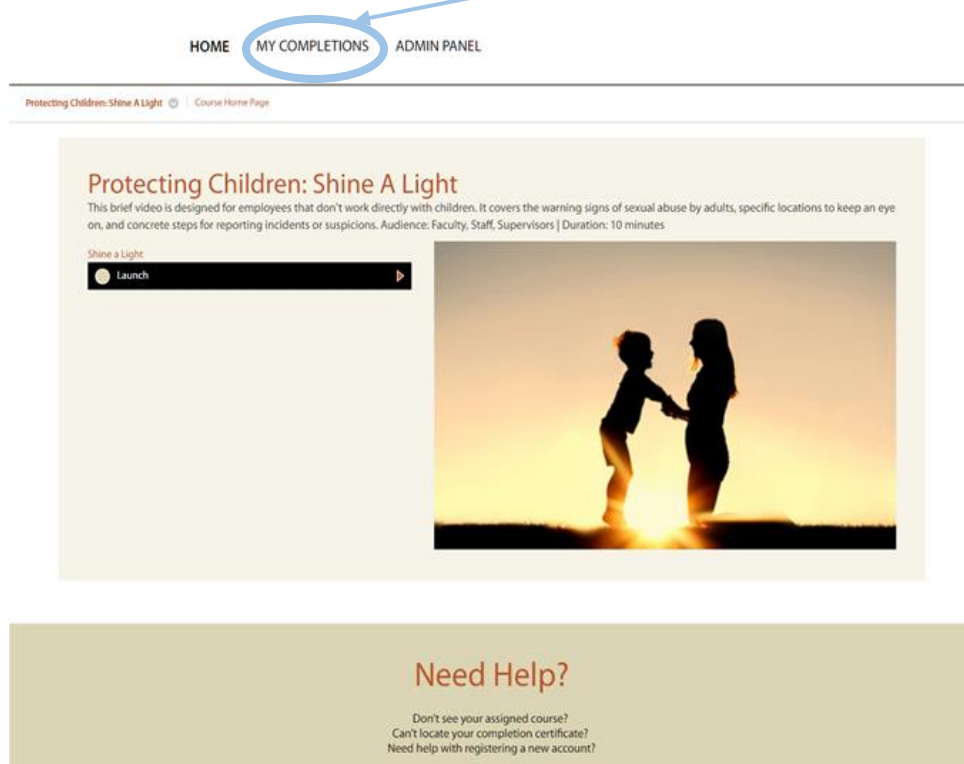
HOME MY COMPLETIONS ADMIN PANEL

Protecting Children: Shine A Light | Course Home Page

Protecting Children: Shine A Light

This brief video is designed for employees that don't work directly with children. It covers the warning signs of sexual abuse by adults, specific locations to keep an eye on, and concrete steps for reporting incidents or suspicions. Audience: Faculty, Staff, Supervisors | Duration: 10 minutes

Shine a Light

Launch

Need Help?

Don't see your assigned course?
Can't locate your completion certificate?
Need help with registering a new account?